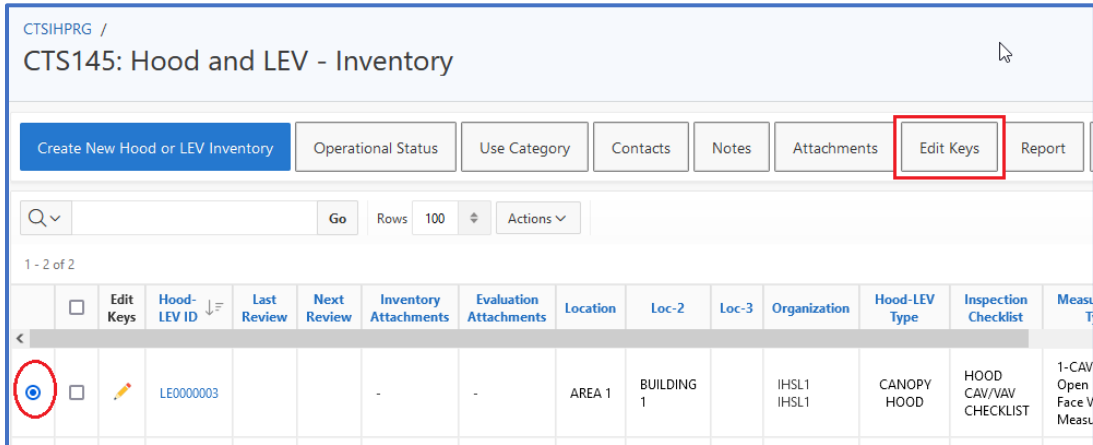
CTSIHPRG /

CTS145: Hood and LEV - Inventory

Create New Hood or LEV Inventory | Operational Status | Use Category | Contacts | Notes | Attachments | Edit Keys | Report

Go Rows 100 Actions

1 - 2 of 2

| | | Edit Keys | Hood-LEV ID | Last Review | Next Review | Inventory Attachments | Evaluation Attachments | Location | Loc-2 | Loc-3 | Organization | Hood-LEV Type | Inspection Checklist | Measu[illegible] T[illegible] |
|---|---|---|---|---|---|---|---|---|---|---|---|---|---|---|
| | | | LE0000003 | | | - | - | AREA 1 | BUILDING 1 | | IHSL1 IHSL1 | CANOPY HOOD | HOOD CAV/VAV CHECKLIST | 1-CAV Open Face V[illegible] Measu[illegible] |